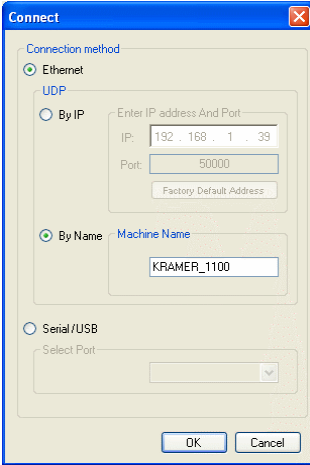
Connect

Connection method

Ethernet

UDP

By IP

Enter IP address And Port

IP: 192 . 168 . 1 . 39

Port: 50000

Factory Default Address

By Name

Machine Name

KRAMER_1100

Serial/USB

Select Port

OK

Cancel